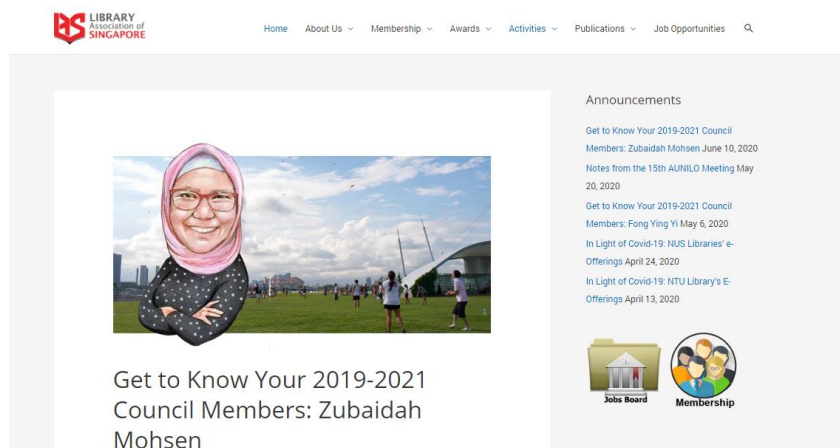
LIBRARY Association of SINGAPORE

Home About Us Membership Awards Activities Publications Job Opportunities

Announcements

Get to Know Your 2019-2021 Council Members: Zubaidah Mohsen June 10, 2020

Notes from the 15th AUNILO Meeting May 20, 2020

Get to Know Your 2019-2021 Council Members: Fong Ying Yi May 6, 2020

In Light of Covid-19: NUS Libraries' e-Offerings April 24, 2020

In Light of Covid-19: NTU Library's E-Offerings April 13, 2020

Jobs Board

Membership

Get to Know Your 2019-2021 Council Members: Zubaidah Mohsen